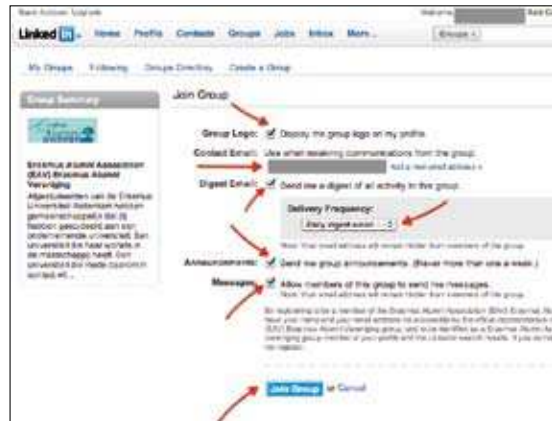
Basic Account: Upgrade

Welcome, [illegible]

Linked in

Home Profile Contacts Groups Jobs Inbox More...

Groups

My Groups Following Groups Directory Create a Group

Group Summary

Erasmus Alumni Association (EAV) Erasmus Alumni Vereniging

Afgestudeerden van de Erasmus Universiteit Rotterdam hebben gemeenschappelijk dat zij hebben gestudeerd aan een ondernemende universiteit. Een universiteit die haar wortels in de maatschappij heeft. Een universiteit die middle ... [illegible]

Join Group

Group Logo: Display the group logo on my profile.

Contact Email: Use when receiving communications from the group.

Add a new email address »

Digest Email: Send me a digest of all activity in this group.

Delivery Frequency:

Daily Digest Email

Note: Your email address will remain hidden from members of the group.

Announcements: Send me group announcements. (Never more than once a week.)

Messages: Allow members of this group to send me messages.

Note: Your email address will remain hidden from members of the group.

By requesting to be a member of the Erasmus Alumni Association (EAV) Erasmus Alumni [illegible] have your name and your email address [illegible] the official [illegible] EAV Erasmus Alumni Vereniging group, and to be identified as a Erasmus Alumni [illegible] Vereniging group member on your profile and the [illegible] search results. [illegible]

Join Group or Cancel